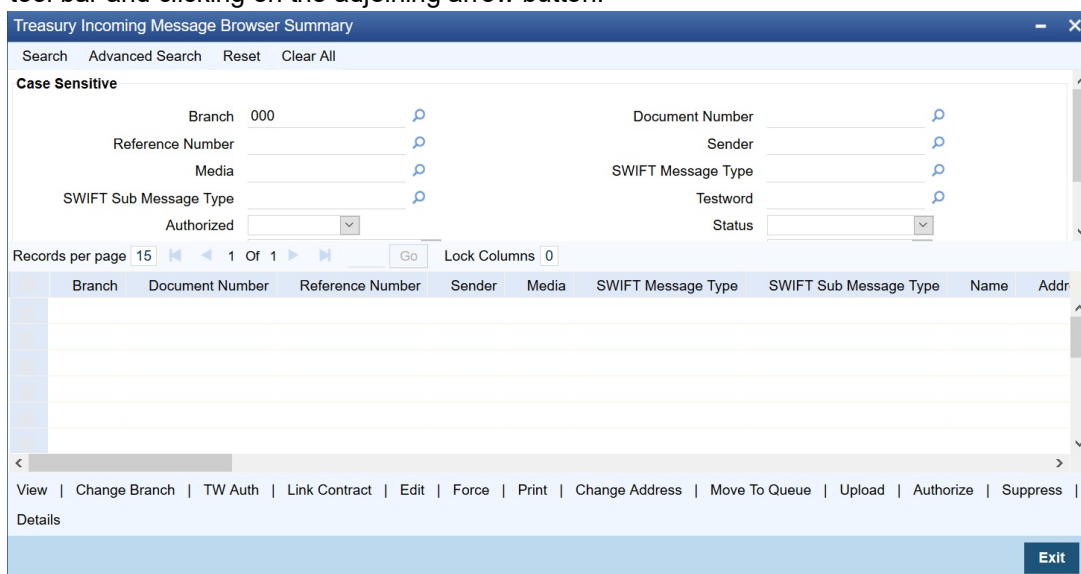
tool bar and clicking on the adjoining arrow button.

Treasury Incoming Message Browser Summary

Search Advanced Search Reset Clear All

Case Sensitive

Branch 000

Document Number

Reference Number

Sender

Media

SWIFT Message Type

SWIFT Sub Message Type

Testword

Authorized

Status

Records per page 15 1 Of 1 Go Lock Columns 0

| Branch | Document Number | Reference Number | Sender | Media | SWIFT Message Type | SWIFT Sub Message Type | Name | Addr |
|---|---|---|---|---|---|---|---|---|

View | Change Branch | TW Auth | Link Contract | Edit | Force | Print | Change Address | Move To Queue | Upload | Authorize | Suppress | Details

Exit